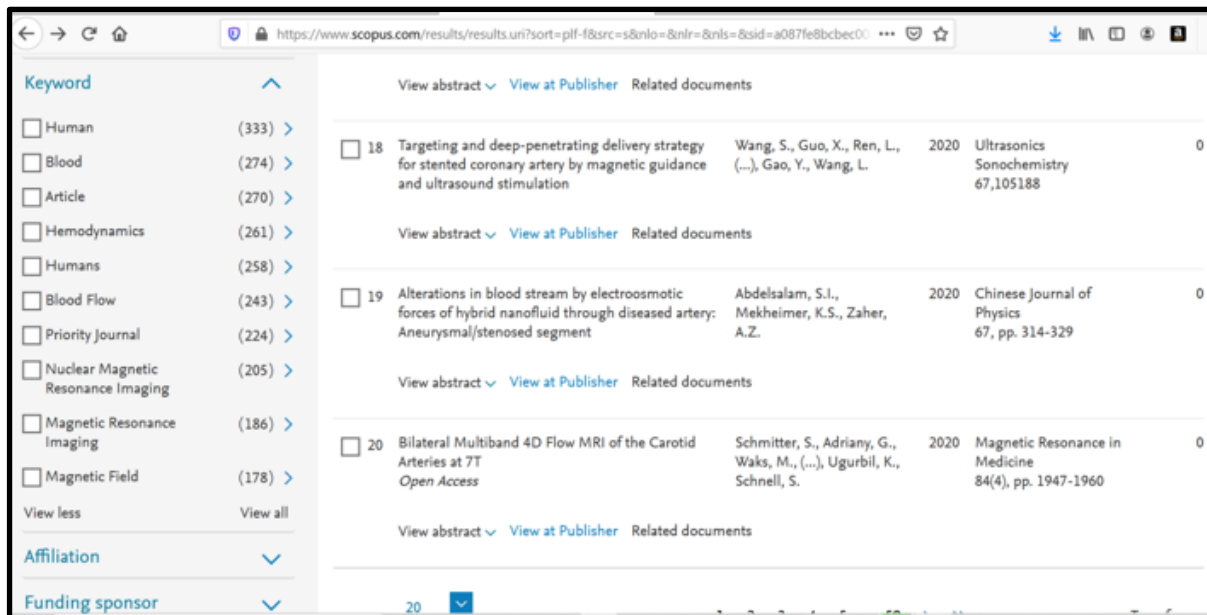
https://www.scopus.com/results/results.uri?sort=plf-f&src=s&nlo=&nlr=&nls=&sid=a087fe8bcbec0

Keyword

Human (333)
Blood (274)
Article (270)
Hemodynamics (261)
Humans (258)
Blood Flow (243)
Priority Journal (224)
Nuclear Magnetic Resonance Imaging (205)
Magnetic Resonance Imaging (186)
Magnetic Field (178)

View less View all

Affiliation

Funding sponsor

View abstract View at Publisher Related documents

| | | | | |
|---|---|---|---|---|
| 18 | Targeting and deep-penetrating delivery strategy for stented coronary artery by magnetic guidance and ultrasound stimulation | Wang, S., Guo, X., Ren, L., (...), Gao, Y., Wang, L. | 2020 | Ultrasonics Sonochemistry 67,105188 | 0 |
| 19 | Alterations in blood stream by electroosmotic forces of hybrid nanofluid through diseased artery: Aneurysmal/stenosed segment | Abdelsalam, S.I., Mekheimer, K.S., Zaher, A.Z. | 2020 | Chinese Journal of Physics 67, pp. 314-329 | 0 |
| 20 | Bilateral Multiband 4D Flow MRI of the Carotid Arteries at 7T *Open Access* | Schmitter, S., Adriany, G., Waks, M., (...), Ugurbil, K., Schnell, S. | 2020 | Magnetic Resonance in Medicine 84(4), pp. 1947-1960 | 0 |

View abstract View at Publisher Related documents

View abstract View at Publisher Related documents

View abstract View at Publisher Related documents

20